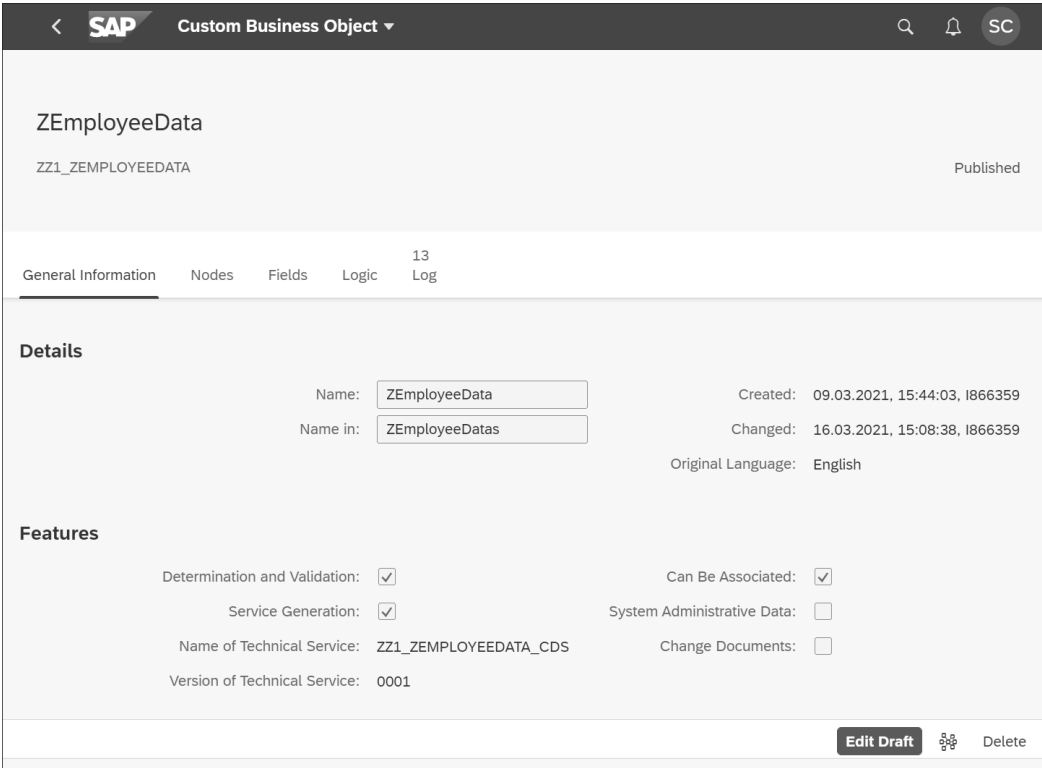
SAP Custom Business Object ▾

SC

ZEmployeeData

ZZ1_ZEMPLOYEEDATA

Published

General Information Nodes Fields Logic 13 Log

Details

Name: ZEmployeeData

Name in: ZEmployeeDatas

Created: 09.03.2021, 15:44:03, I866359

Changed: 16.03.2021, 15:08:38, I866359

Original Language: English

Features

Determination and Validation: ✓

Service Generation: ✓

Name of Technical Service: ZZ1_ZEMPLOYEEDATA_CDS

Version of Technical Service: 0001

Can Be Associated: ✓

System Administrative Data:

Change Documents:

Edit Draft Delete